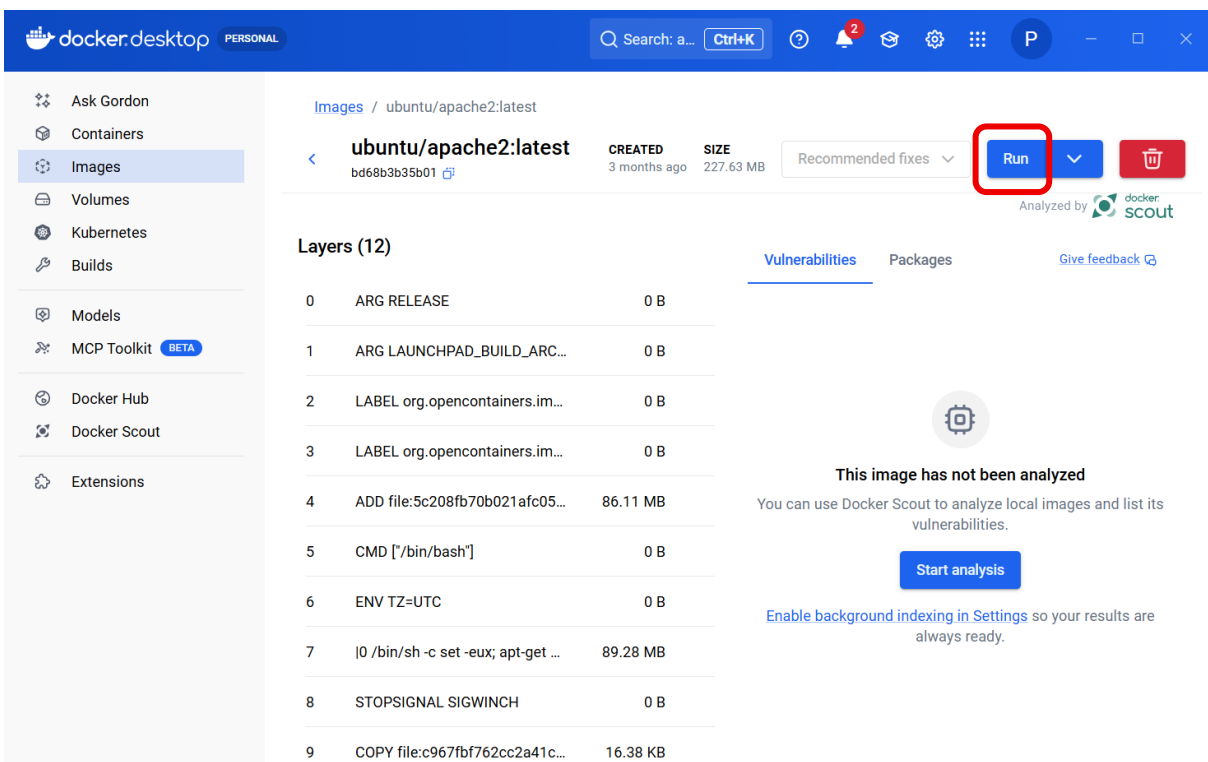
docker desktop PERSONAL

Search: a... Ctrl+K

2

P

Ask Gordon
Containers
Images
Volumes
Kubernetes
Builds

Models
MCP Toolkit BETA

Docker Hub
Docker Scout

Extensions

Images / ubuntu/apache2:latest

ubuntu/apache2:latest
bd68b3b35b01

CREATED
3 months ago

SIZE
227.63 MB

Recommended fixes

Run

Analyzed by docker scout

Layers (12)

| | | |
|---|---|---|
| 0 | ARG RELEASE | 0 B |
| 1 | ARG LAUNCHPAD_BUILD_ARC... | 0 B |
| 2 | LABEL org.opencontainers.im... | 0 B |
| 3 | LABEL org.opencontainers.im... | 0 B |
| 4 | ADD file:5c208fb70b021afc05... | 86.11 MB |
| 5 | CMD ["/bin/bash"] | 0 B |
| 6 | ENV TZ=UTC | 0 B |
| 7 | \|0 /bin/sh -c set -eux; apt-get ... | 89.28 MB |
| 8 | STOPSIGNAL SIGWINCH | 0 B |
| 9 | COPY file:c967fbf762cc2a41c... | 16.38 KB |

Vulnerabilities Packages

Give feedback

This image has not been analyzed

You can use Docker Scout to analyze local images and list its vulnerabilities.

Start analysis

Enable background indexing in Settings so your results are always ready.